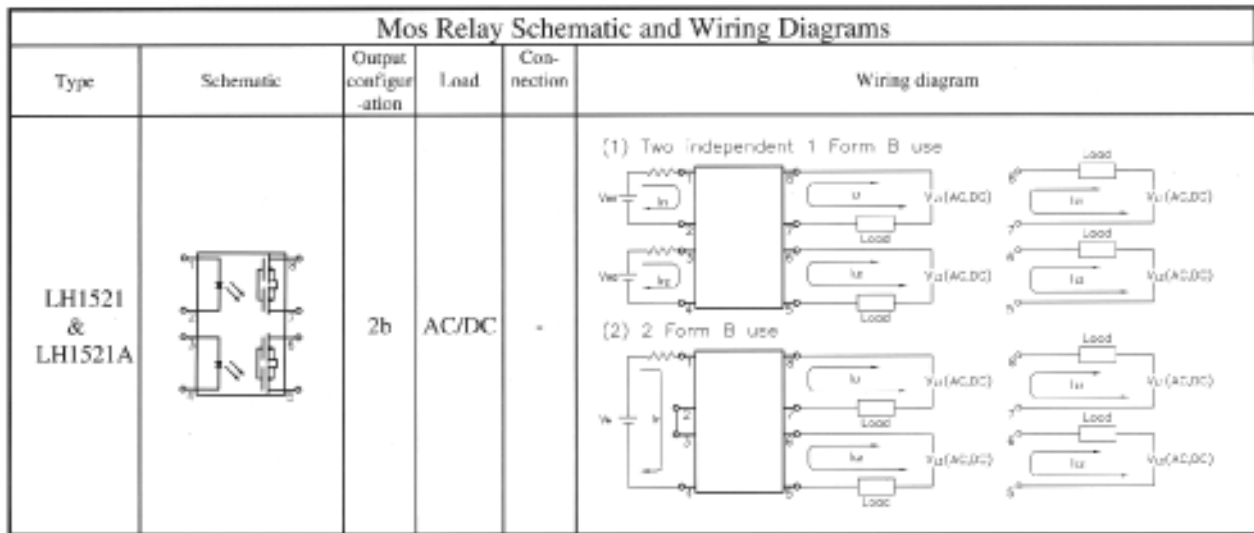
Mos Relay Schematic and Wiring Diagrams

| Type | Schematic | Output configuration | Load | Connection | Wiring diagram |
|---|---|---|---|---|---|
| LH1521 & LH1521A | | 2b | AC/DC | - | (1) Two independent 1 Form B use<br>(2) 2 Form B use |

(1) Two independent 1 Form B use

$V_{DD}$ $I_F$ 1 2 8 7 $I_L$ Load $V_L$(AC,DC) 8 7 Load $I_L$ $V_L$(AC,DC)

$V_{DD}$ $I_F$ 3 4 6 5 $I_L$ Load $V_L$(AC,DC) 6 5 Load $I_L$ $V_L$(AC,DC)

(2) 2 Form B use

$V_F$ $I_F$ 1 2 3 4 8 7 6 5 $I_L$ Load $V_L$(AC,DC) $I_L$ Load $V_L$(AC,DC) 8 7 Load $I_L$ $V_L$(AC,DC) 6 5 Load $I_L$ $V_L$(AC,DC)